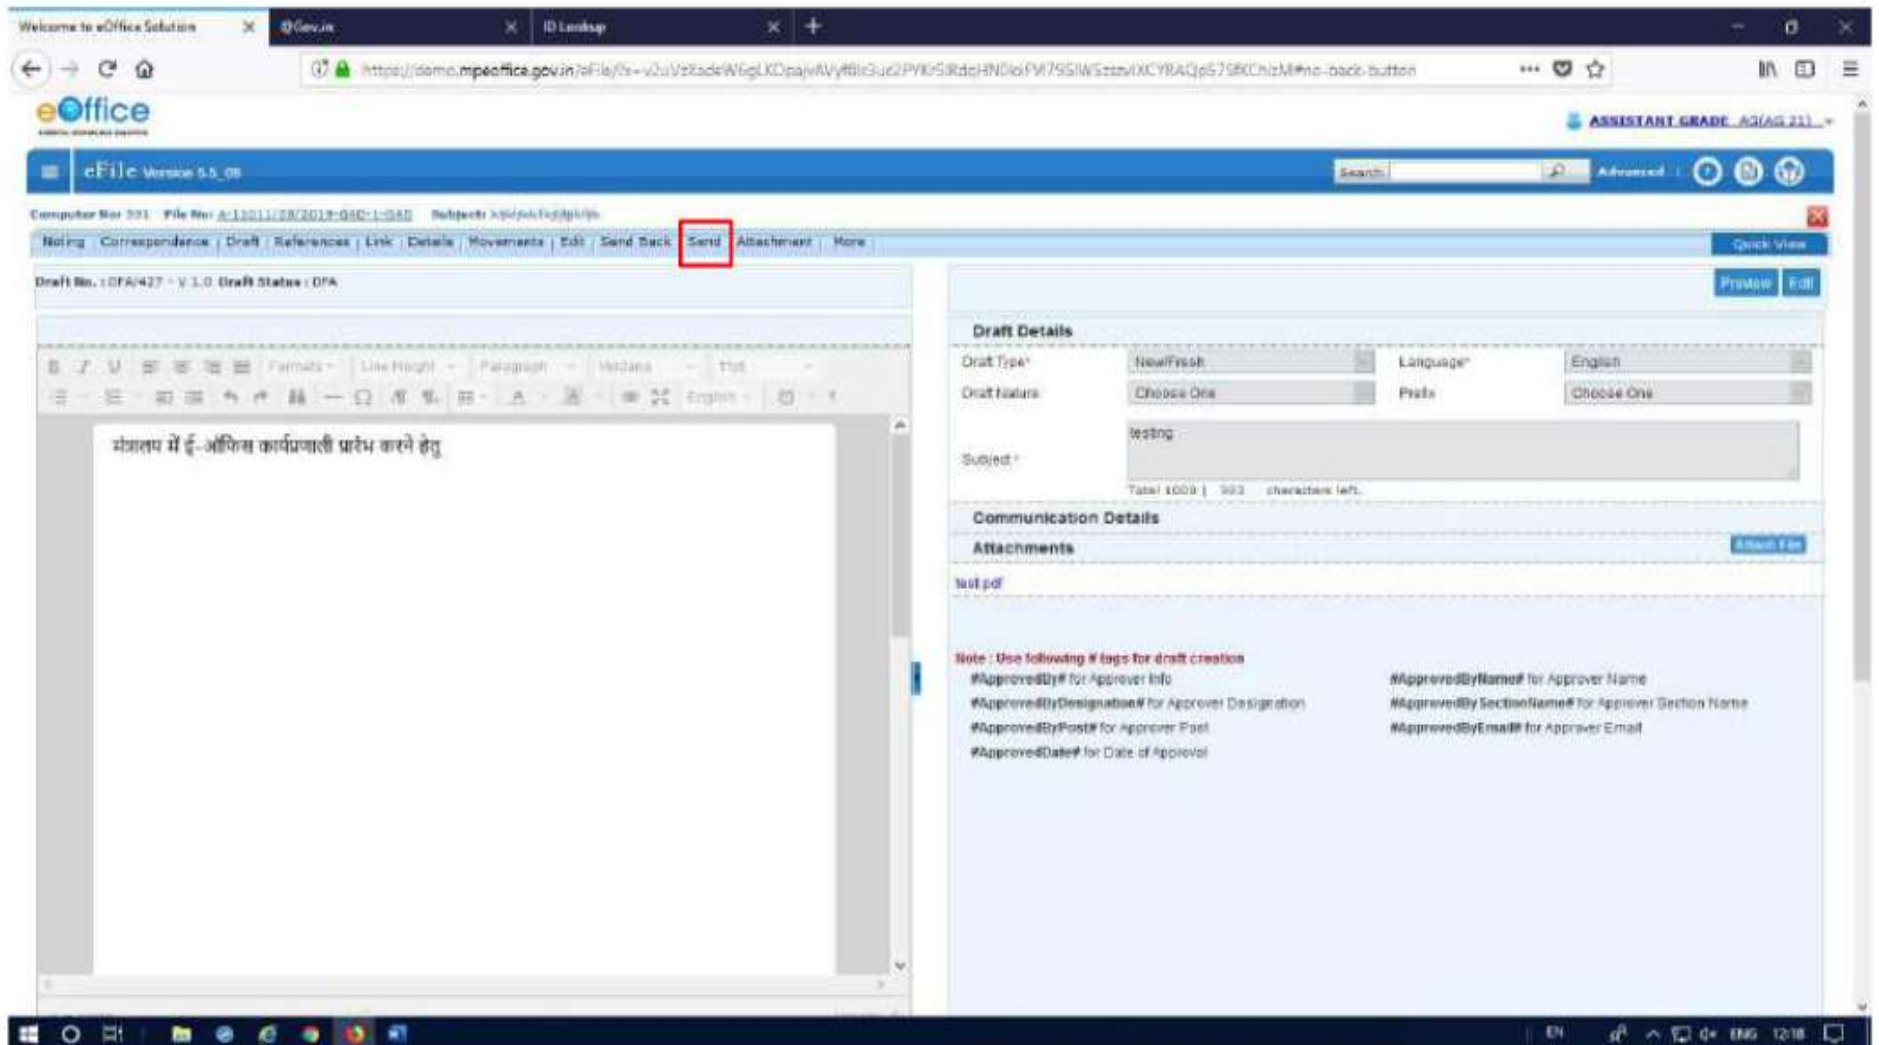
Welcome to eOffice Solution
@Gov.in
ID Lookup

https://demo.mpeoffice.gov.in/eFile/?x=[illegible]#no-back-button

eOffice

ASSISTANT GRADE AG(AG 21)

eFile Version 5.5_05

Search
Advanced

Computer No: 331 File No: A-13011/28/2019-GAD-1-GAD Subject: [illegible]

Noting | Correspondence | Draft | References | Link | Details | Movements | Edit | Send Back | Send | Attachment | More

Quick View

Draft No. : DFA/427 - V 1.0 Draft Status : DFA

Preview Edit

Formats Line Height Paragraph Verdana 11pt
English

मंत्रालय में ई-ऑफिस कार्यप्रणाली प्रारंभ करने हेतु

Draft Details

Draft Type* New/Fresh
Language* English
Draft Nature Choose One
Prefix Choose One
Subject* testing
Total 1000 | 993 characters left.

Communication Details

Attachments

Attach File

test.pdf

Note : Use following # tags for draft creation
#ApprovedBy# for Approver Info
#ApprovedByName# for Approver Name
#ApprovedByDesignation# for Approver Designation
#ApprovedBySectionName# for Approver Section Name
#ApprovedByPost# for Approver Post
#ApprovedByEmail# for Approver Email
#ApprovedDate# for Date of Approval

EN ENG 12:18